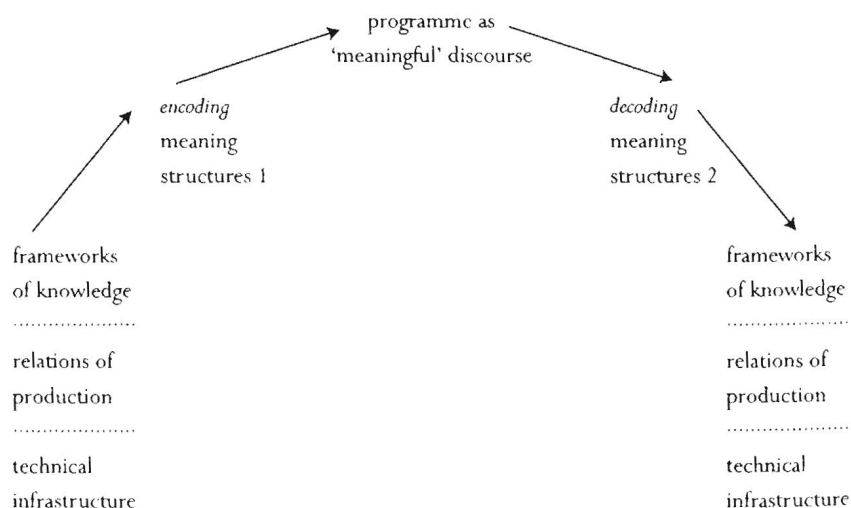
programme as
'meaningful' discourse

*encoding*
meaning
structures 1

*decoding*
meaning
structures 2

frameworks
of knowledge
..................
relations of
production
..................
technical
infrastructure

frameworks
of knowledge
..................
relations of
production
..................
technical
infrastructure